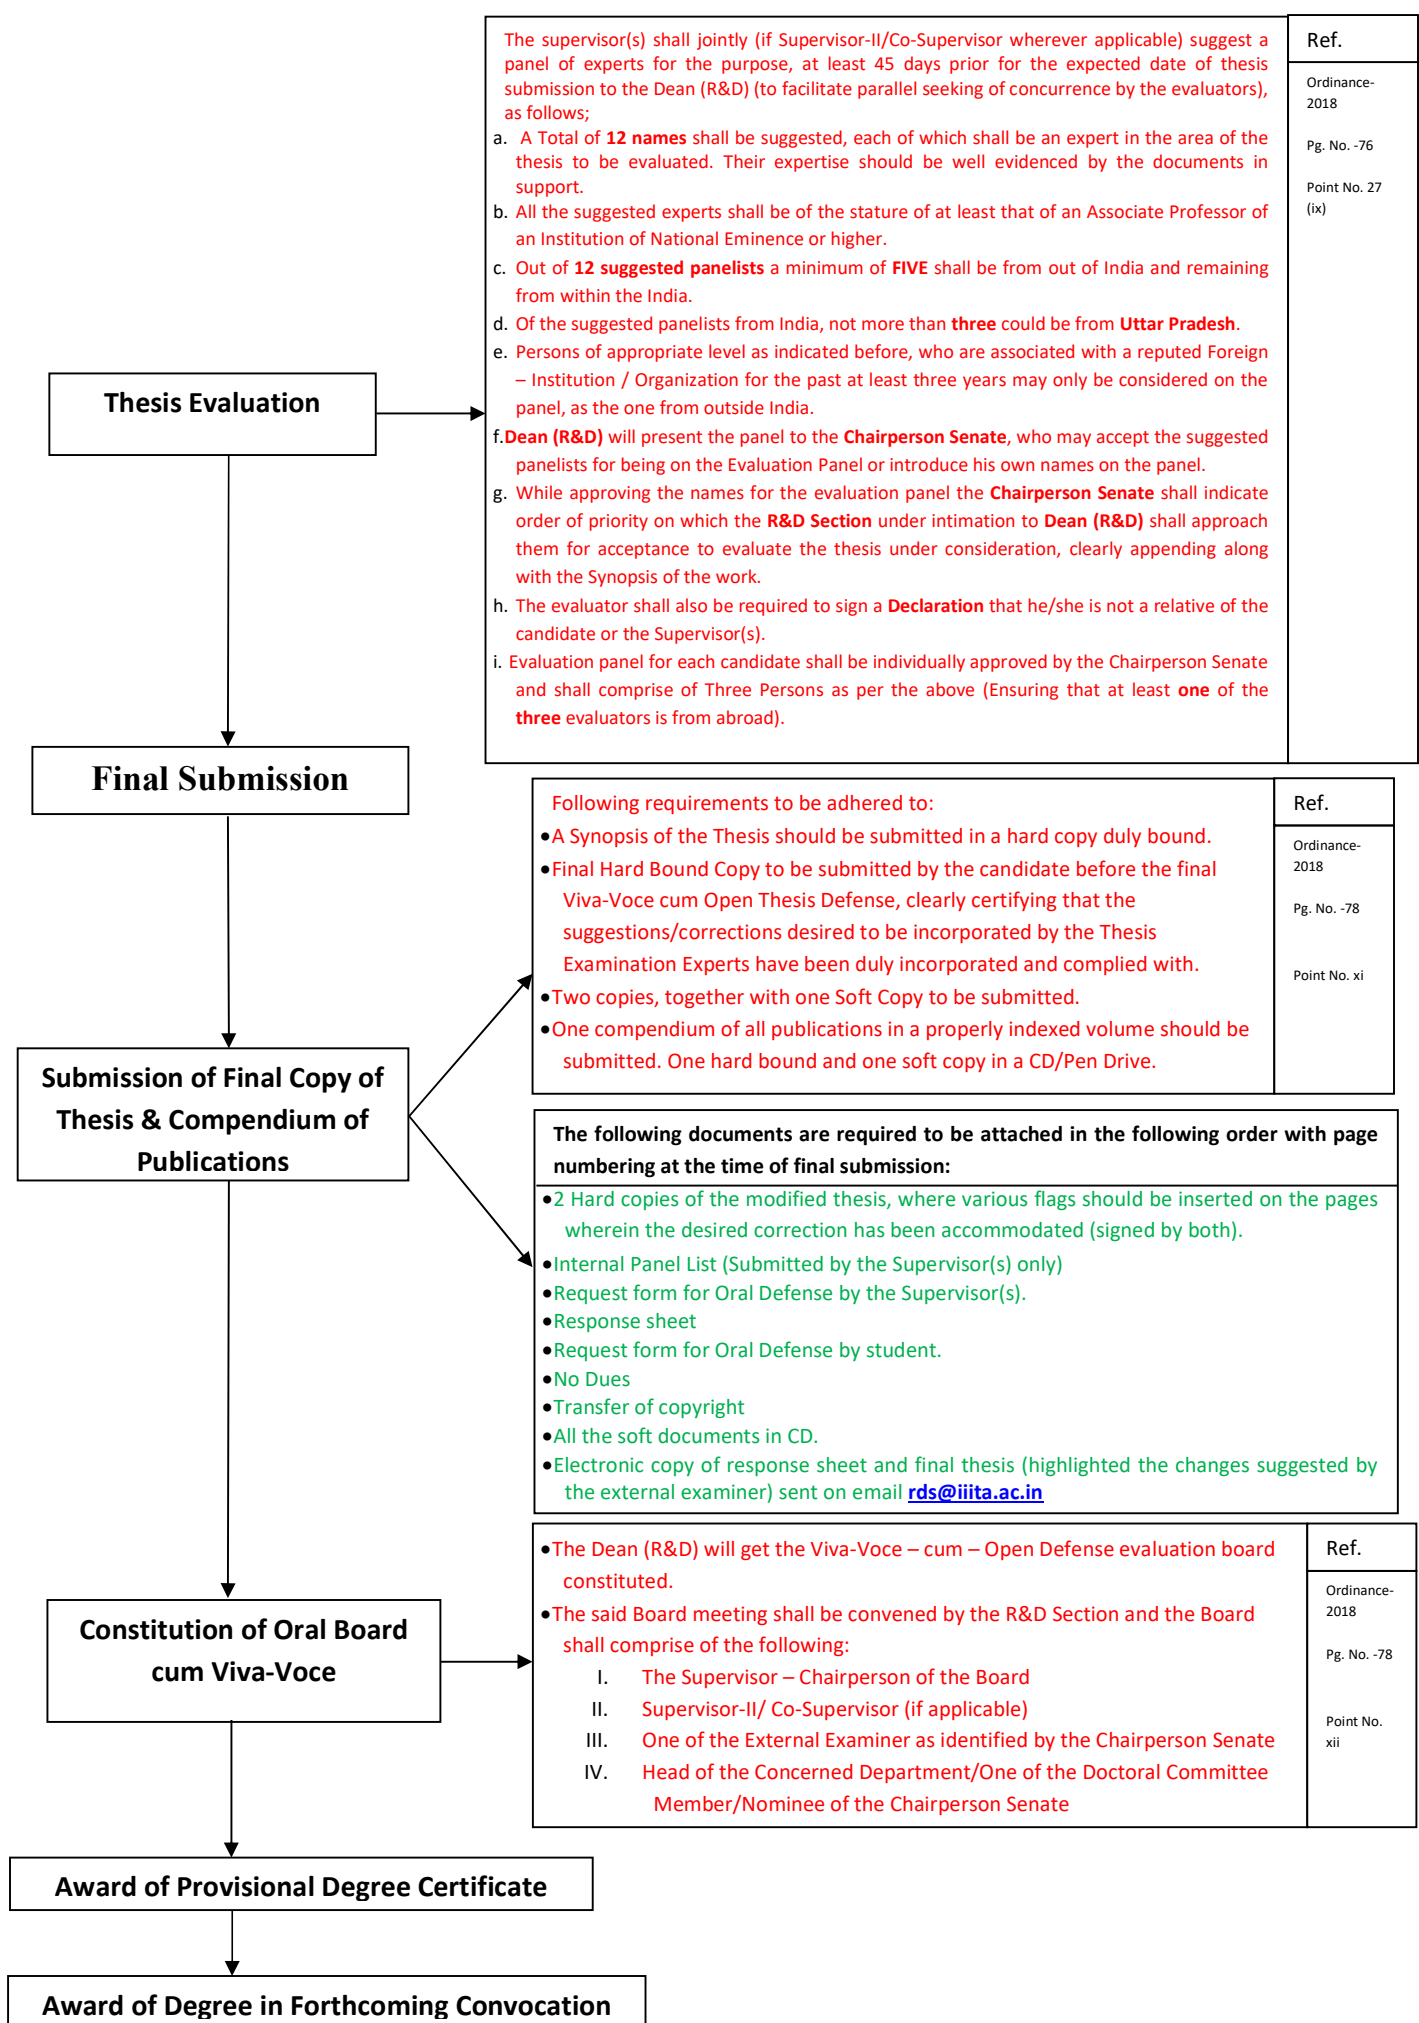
The supervisor(s) shall jointly (if Supervisor-II/Co-Supervisor wherever applicable) suggest a panel of experts for the purpose, at least 45 days prior for the expected date of thesis submission to the Dean (R&D) (to facilitate parallel seeking of concurrence by the evaluators), as follows;

a. A Total of 12 names shall be suggested, each of which shall be an expert in the area of the thesis to be evaluated. Their expertise should be well evidenced by the documents in support.

b. All the suggested experts shall be of the stature of at least that of an Associate Professor of an Institution of National Eminence or higher.

c. Out of 12 suggested panelists a minimum of FIVE shall be from out of India and remaining from within the India.

d. Of the suggested panelists from India, not more than three could be from Uttar Pradesh.

e. Persons of appropriate level as indicated before, who are associated with a reputed Foreign – Institution / Organization for the past at least three years may only be considered on the panel, as the one from outside India.

f. Dean (R&D) will present the panel to the Chairperson Senate, who may accept the suggested panelists for being on the Evaluation Panel or introduce his own names on the panel.

g. While approving the names for the evaluation panel the Chairperson Senate shall indicate order of priority on which the R&D Section under intimation to Dean (R&D) shall approach them for acceptance to evaluate the thesis under consideration, clearly appending along with the Synopsis of the work.

h. The evaluator shall also be required to sign a Declaration that he/she is not a relative of the candidate or the Supervisor(s).

i. Evaluation panel for each candidate shall be individually approved by the Chairperson Senate and shall comprise of Three Persons as per the above (Ensuring that at least one of the three evaluators is from abroad).

Ref.

Ordinance-2018

Pg. No. -76

Point No. 27 (ix)

Thesis Evaluation

Final Submission

Following requirements to be adhered to:
• A Synopsis of the Thesis should be submitted in a hard copy duly bound.
• Final Hard Bound Copy to be submitted by the candidate before the final Viva-Voce cum Open Thesis Defense, clearly certifying that the suggestions/corrections desired to be incorporated by the Thesis Examination Experts have been duly incorporated and complied with.
• Two copies, together with one Soft Copy to be submitted.
• One compendium of all publications in a properly indexed volume should be submitted. One hard bound and one soft copy in a CD/Pen Drive.

Ref.

Ordinance-2018

Pg. No. -78

Point No. xi

Submission of Final Copy of Thesis & Compendium of Publications

The following documents are required to be attached in the following order with page numbering at the time of final submission:
• 2 Hard copies of the modified thesis, where various flags should be inserted on the pages wherein the desired correction has been accommodated (signed by both).
• Internal Panel List (Submitted by the Supervisor(s) only)
• Request form for Oral Defense by the Supervisor(s).
• Response sheet
• Request form for Oral Defense by student.
• No Dues
• Transfer of copyright
• All the soft documents in CD.
• Electronic copy of response sheet and final thesis (highlighted the changes suggested by the external examiner) sent on email rds@iiita.ac.in

Constitution of Oral Board cum Viva-Voce

• The Dean (R&D) will get the Viva-Voce – cum – Open Defense evaluation board constituted.
• The said Board meeting shall be convened by the R&D Section and the Board shall comprise of the following:
I. The Supervisor – Chairperson of the Board
II. Supervisor-II/ Co-Supervisor (if applicable)
III. One of the External Examiner as identified by the Chairperson Senate
IV. Head of the Concerned Department/One of the Doctoral Committee Member/Nominee of the Chairperson Senate

Ref.

Ordinance-2018

Pg. No. -78

Point No. xii

Award of Provisional Degree Certificate

Award of Degree in Forthcoming Convocation